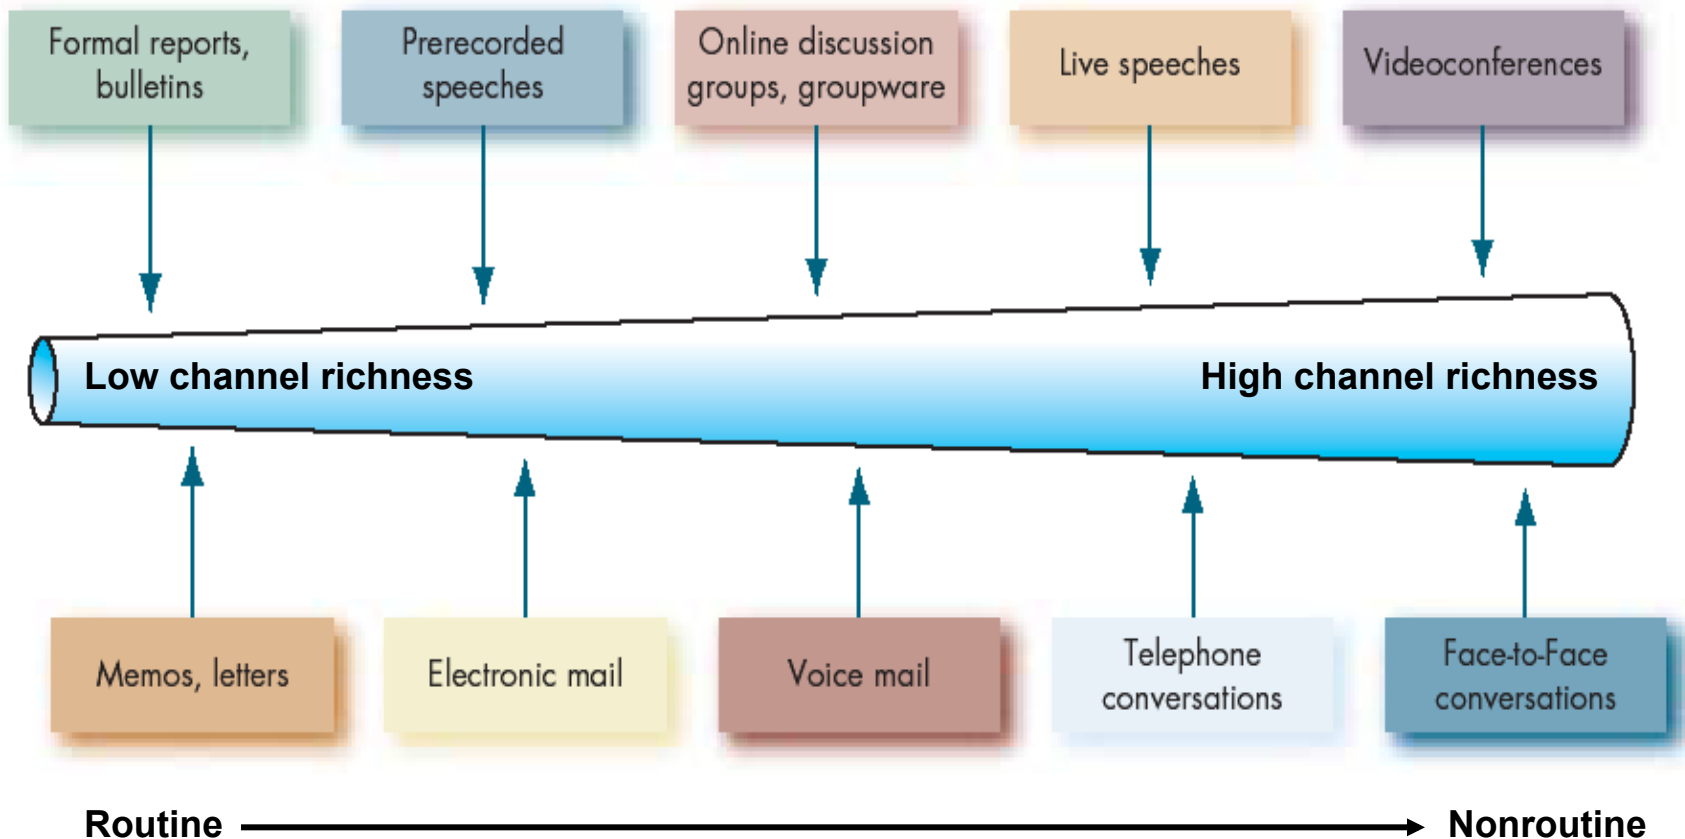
Formal reports, bulletins

Prerecorded speeches

Online discussion groups, groupware

Live speeches

Videoconferences

Low channel richness

High channel richness

Memos, letters

Electronic mail

Voice mail

Telephone conversations

Face-to-Face conversations

Routine

Nonroutine